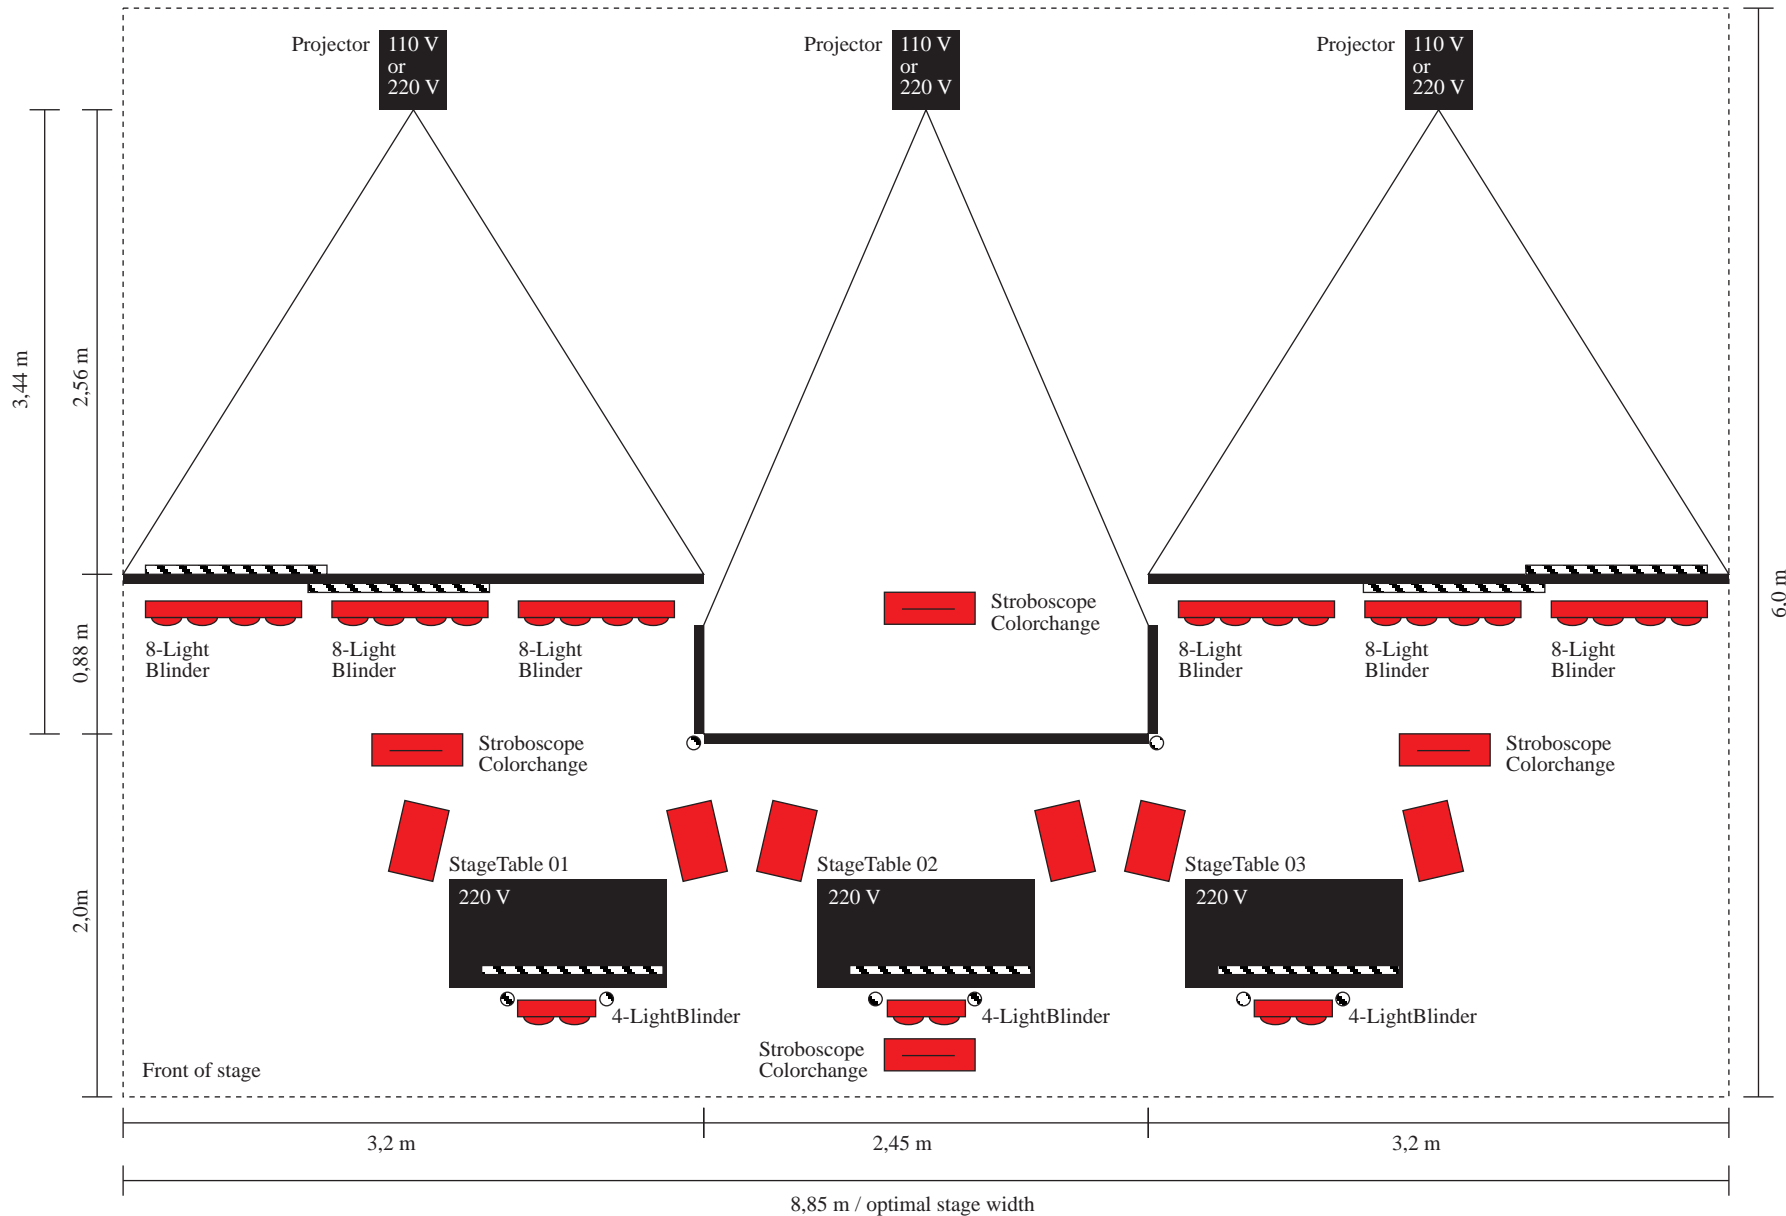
Projector 110 V or 220 V

Projector 110 V or 220 V

Projector 110 V or 220 V

3,44 m

2,56 m

0,88 m

2,0m

6,0 m

Stroboscope Colorchange

8-Light Blinder

8-Light Blinder

8-Light Blinder

8-Light Blinder

8-Light Blinder

8-Light Blinder

Stroboscope Colorchange

Stroboscope Colorchange

StageTable 01

220 V

StageTable 02

220 V

StageTable 03

220 V

4-LightBlinder

4-LightBlinder

4-LightBlinder

Stroboscope Colorchange

Front of stage

3,2 m

2,45 m

3,2 m

8,85 m / optimal stage width